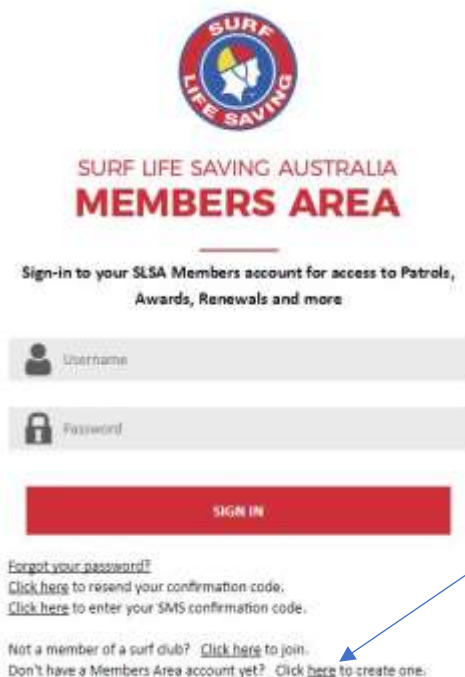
SURF LIFE SAVING

SURF LIFE SAVING AUSTRALIA
MEMBERS AREA

Sign-in to your SLSA Members account for access to Patrols, Awards, Renewals and more

Username

Password

SIGN IN

Forgot your password?
Click here to resend your confirmation code.
Click here to enter your SMS confirmation code.

Not a member of a surf club? Click here to join.
Don't have a Members Area account yet? Click here to create one.